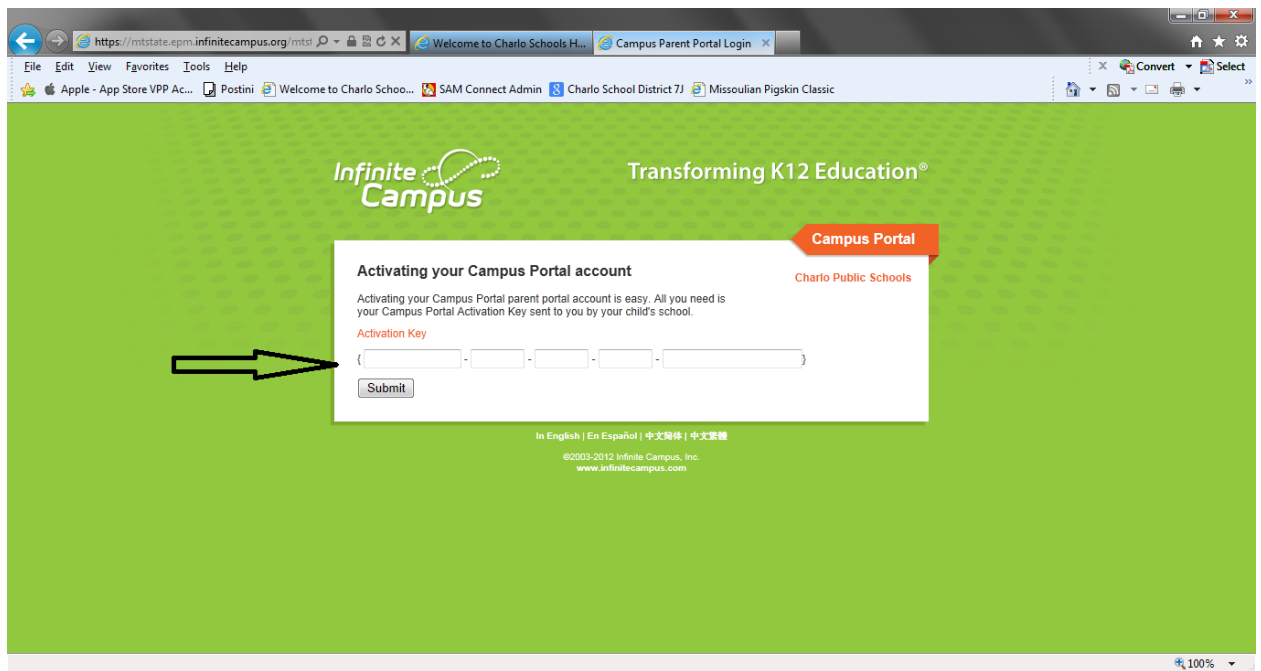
https://mtstate.epm.infinitecampus.org/mtst
Welcome to Charlo Schools H...
Campus Parent Portal Login

File Edit View Favorites Tools Help
Convert Select
Apple - App Store VPP Ac... Postini Welcome to Charlo Schoo... SAM Connect Admin Charlo School District 7J Missoulian Pigskin Classic

Infinite Campus
Transforming K12 Education®

Campus Portal

Activating your Campus Portal account
Charlo Public Schools

Activating your Campus Portal parent portal account is easy. All you need is your Campus Portal Activation Key sent to you by your child's school.

Activation Key
{ - - - - }
Submit

In English | En Español | 中文简体 | 中文繁體

©2003-2012 Infinite Campus, Inc.
www.infinitecampus.com

100%